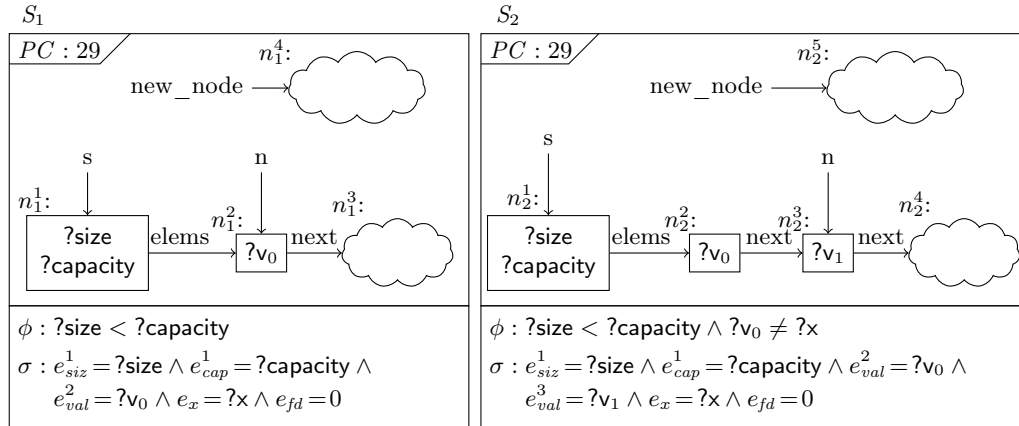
$S_1$

$PC : 29$

$n_1^4$:

new_node

s

n

$n_1^1$:

$n_1^2$:

$n_1^3$:

?size
?capacity

elems

?$v_0$

next

$\phi$ : ?size < ?capacity

$\sigma : e^1_{siz} =$ ?size $\wedge$ $e^1_{cap} =$ ?capacity $\wedge$ $e^2_{val} =$ ?$v_0$ $\wedge$ $e_x =$ ?x $\wedge$ $e_{fd} = 0$

$S_2$

$PC : 29$

$n_2^5$:

new_node

s

n

$n_2^1$:

$n_2^2$:

$n_2^3$:

$n_2^4$:

?size
?capacity

elems

?$v_0$

next

?$v_1$

next

$\phi$ : ?size < ?capacity $\wedge$ ?$v_0 \neq$ ?x

$\sigma : e^1_{siz} =$ ?size $\wedge$ $e^1_{cap} =$ ?capacity $\wedge$ $e^2_{val} =$ ?$v_0$ $\wedge$ $e^3_{val} =$ ?$v_1$ $\wedge$ $e_x =$ ?x $\wedge$ $e_{fd} = 0$